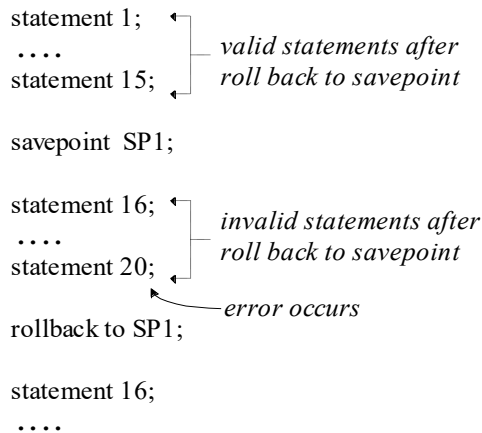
statement 1;
....
statement 15;

valid statements after roll back to savepoint

savepoint SP1;

statement 16;
....
statement 20;

invalid statements after roll back to savepoint

error occurs

rollback to SP1;

statement 16;
....